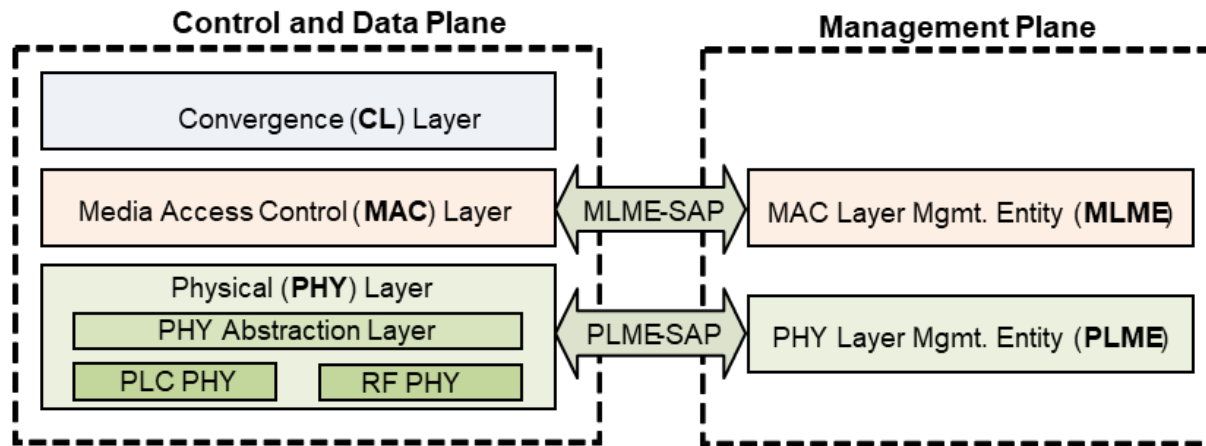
Control and Data Plane

Management Plane

Convergence (**CL**) Layer

Media Access Control (**MAC**) Layer

MLME-SAP

MAC Layer Mgmt. Entity (**MLME**)

Physical (**PHY**) Layer

PHY Abstraction Layer

PLME-SAP

PHY Layer Mgmt. Entity (**PLME**)

PLC PHY

RF PHY